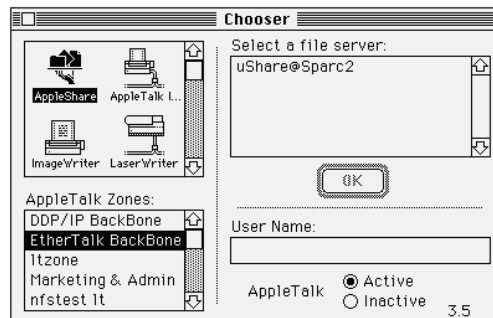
Chooser

AppleShare
AppleTalk I...
ImageWriter
LaserWriter

AppleTalk Zones:
DDP/IP BackBone
EtherTalk BackBone
ltzone
Marketing & Admin
nfstest lt

Select a file server:
uShare@Sparc2

OK

User Name:

AppleTalk
Active
Inactive

3.5